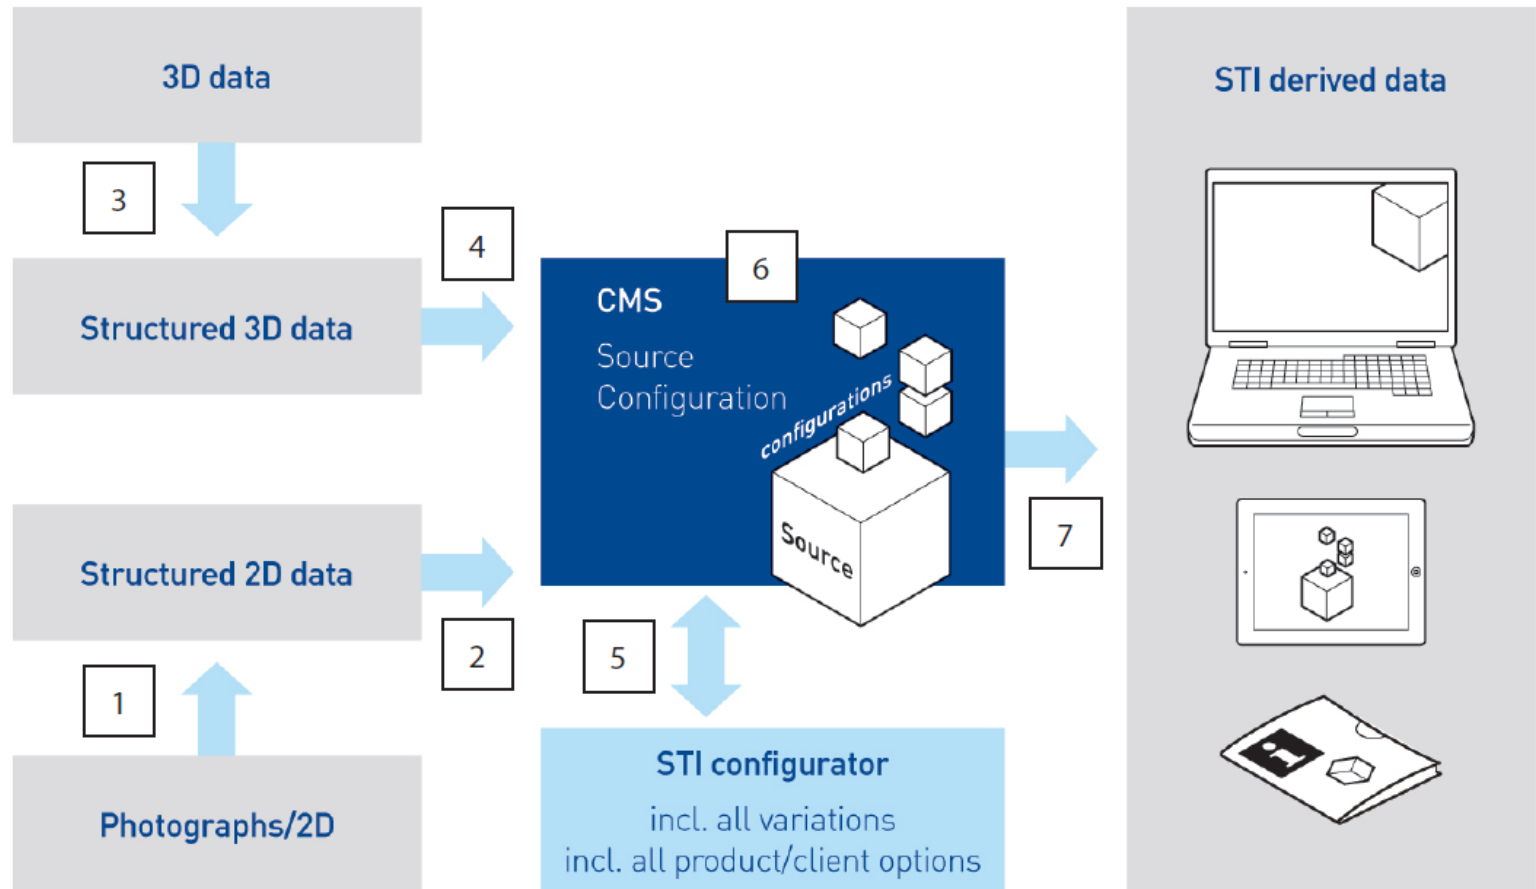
3D data

3

Structured 3D data

4

CMS

6

Source
Configuration

configurations

Source

STI derived data

7

Structured 2D data

2

5

1

Photographs/2D

STI configurator

incl. all variations
incl. all product/client options